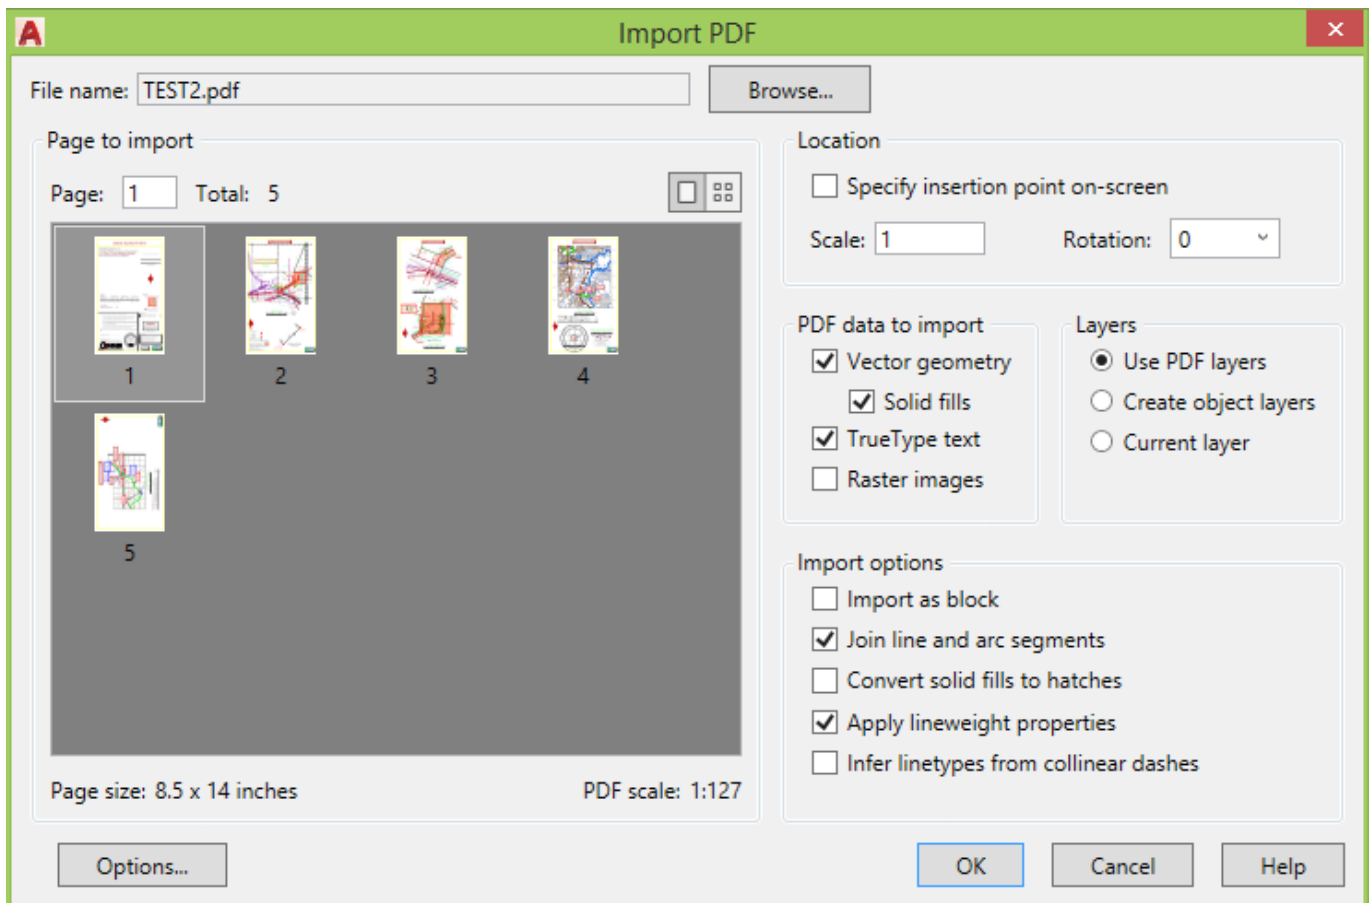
Import PDF

File name: TEST2.pdf

Browse...

Page to import

Page: 1 Total: 5

1

2

3

4

5

Page size: 8.5 x 14 inches

PDF scale: 1:127

Location

Specify insertion point on-screen

Scale: 1

Rotation: 0

PDF data to import

Vector geometry

Solid fills

TrueType text

Raster images

Layers

Use PDF layers

Create object layers

Current layer

Import options

Import as block

Join line and arc segments

Convert solid fills to hatches

Apply lineweight properties

Infer linetypes from collinear dashes

Options...

OK

Cancel

Help